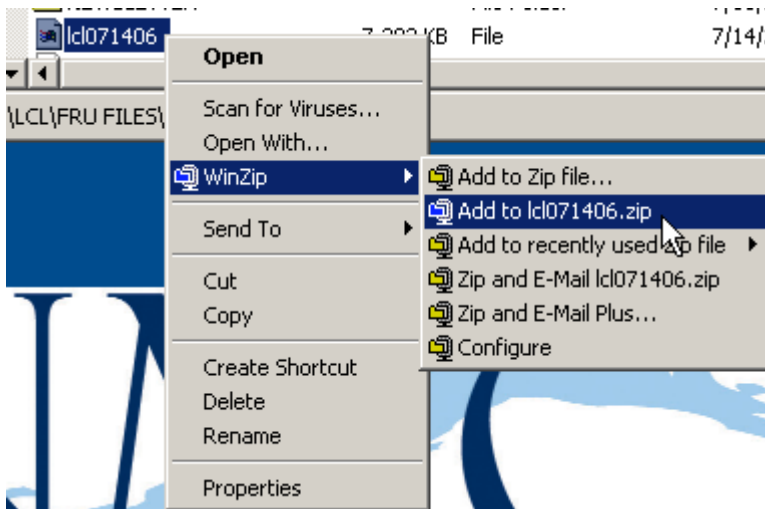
lcl071406 7,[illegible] KB File 7/14/

\LCL\FRU FILES\

Open

Scan for Viruses...
Open With...
WinZip

Add to Zip file...
Add to lcl071406.zip
Add to recently used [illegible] file
Zip and E-Mail lcl071406.zip
Zip and E-Mail Plus...
Configure

Send To

Cut
Copy

Create Shortcut
Delete
Rename

Properties